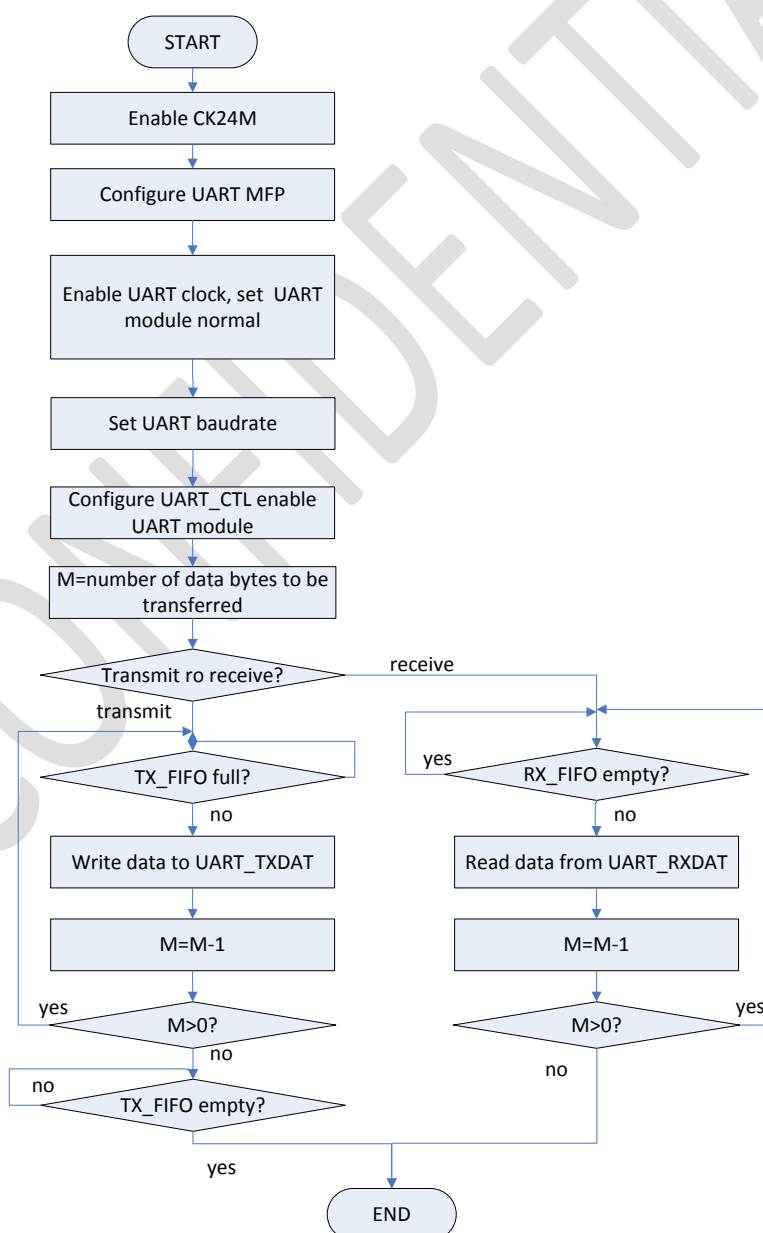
START

Enable CK24M

Configure UART MFP

Enable UART clock, set UART module normal

Set UART baudrate

Configure UART_CTL enable UART module

M=number of data bytes to be transferred

Transmit ro receive?

receive

transmit

TX_FIFO full?

no

Write data to UART_TXDAT

M=M-1

yes

M>0?

no

no

TX_FIFO empty?

yes

yes

RX_FIFO empty?

no

Read data from UART_RXDAT

M=M-1

M>0?

yes

no

END

CONFIDENTIAL